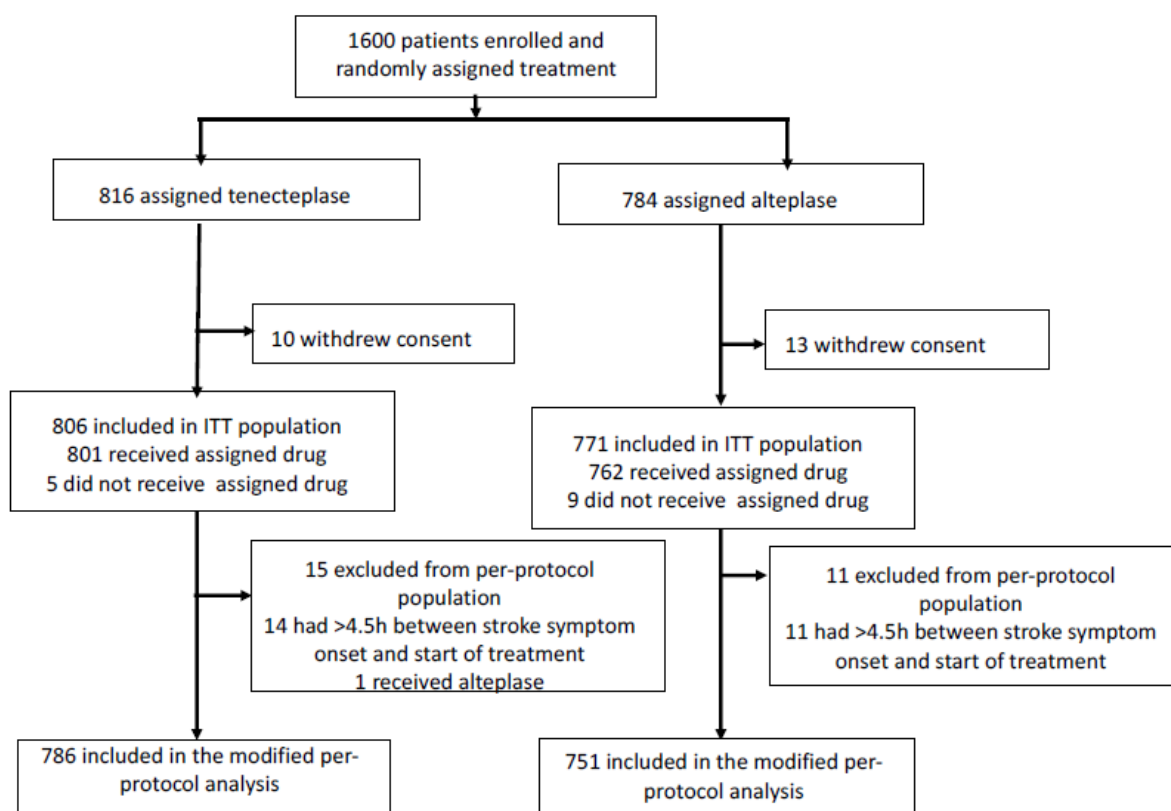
1600 patients enrolled and randomly assigned treatment

816 assigned tenecteplase

784 assigned alteplase

10 withdrew consent

13 withdrew consent

806 included in ITT population
801 received assigned drug
5 did not receive assigned drug

771 included in ITT population
762 received assigned drug
9 did not receive assigned drug

15 excluded from per-protocol population
14 had >4.5h between stroke symptom onset and start of treatment
1 received alteplase

11 excluded from per-protocol population
11 had >4.5h between stroke symptom onset and start of treatment

786 included in the modified per-protocol analysis

751 included in the modified per-protocol analysis